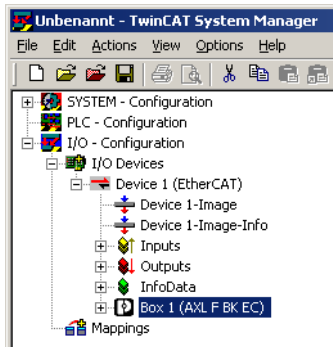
Unbenannt - TwinCAT System Manager

File Edit Actions View Options Help

SYSTEM - Configuration
PLC - Configuration
I/O - Configuration
I/O Devices
Device 1 (EtherCAT)
Device 1-Image
Device 1-Image-Info
Inputs
Outputs
InfoData
Box 1 (AXL F BK EC)
Mappings